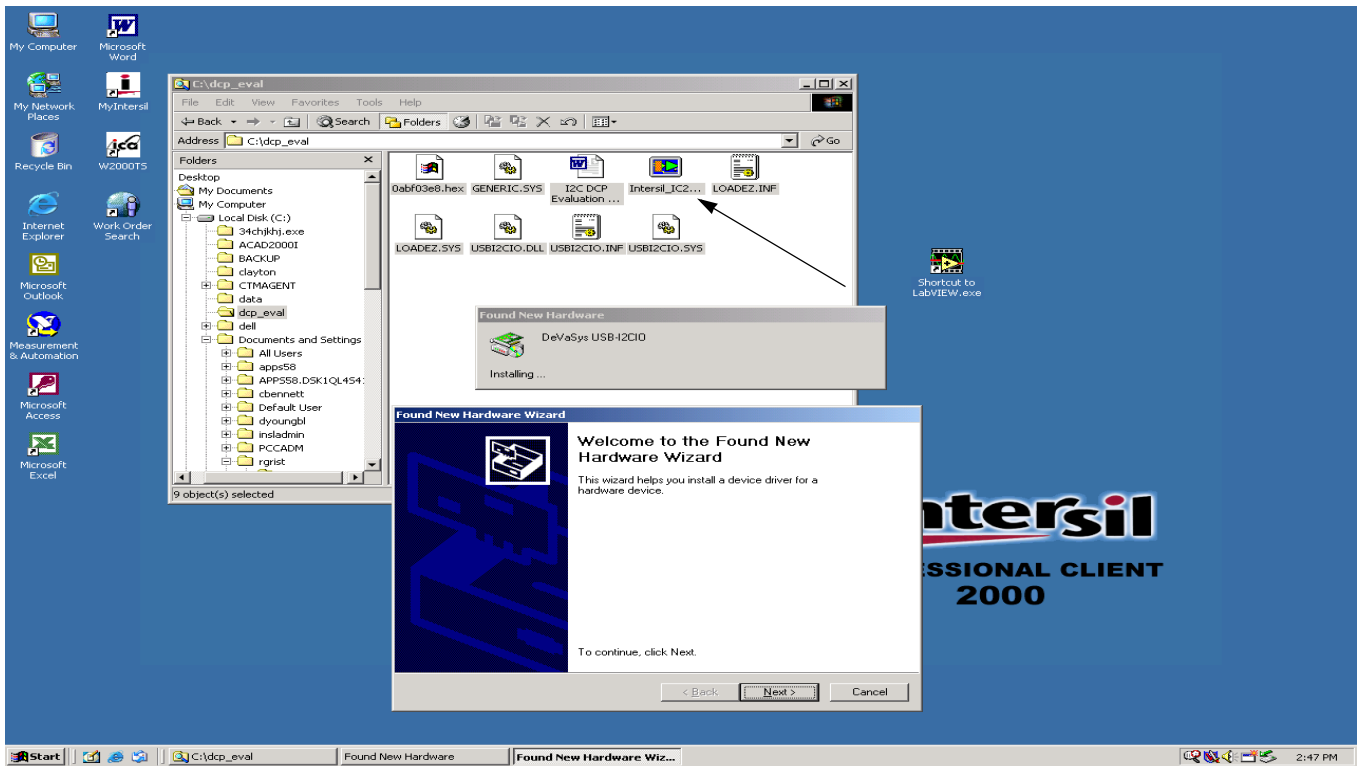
My Computer
Microsoft Word
My Network Places
MyIntersil
Recycle Bin
W2000TS
Internet Explorer
Work Order Search
Microsoft Outlook
Measurement & Automation
Microsoft Access
Microsoft Excel

C:\dcp_eval
File Edit View Favorites Tools Help
Back Search Folders
Address C:\dcp_eval Go
Folders
Desktop
My Documents
My Computer
Local Disk (C:)
34chjkhj.exe
ACAD2000I
BACKUP
clayton
CTMAGENT
data
dcp_eval
dell
Documents and Settings
All Users
apps58
APPS58.DSK1QL4S4
cbennett
Default User
dyoungbl
insladmin
PCCADM
rgrist
9 object(s) selected

0abf03e8.hex
GENERIC.SYS
I2C DCP Evaluation ...
Intersil_IC2...
LOADEZ.INF
LOADEZ.SYS
USBI2CIO.DLL
USBI2CIO.INF
USBI2CIO.SYS

Shortcut to LabVIEW.exe

Found New Hardware
DeVaSys USB-I2CIO
Installing ...

Found New Hardware Wizard
Welcome to the Found New Hardware Wizard
This wizard helps you install a device driver for a hardware device.
To continue, click Next.
< Back
Next >
Cancel

ntersil
ESSIONAL CLIENT
2000

Start
C:\dcp_eval
Found New Hardware
Found New Hardware Wiz...
2:47 PM